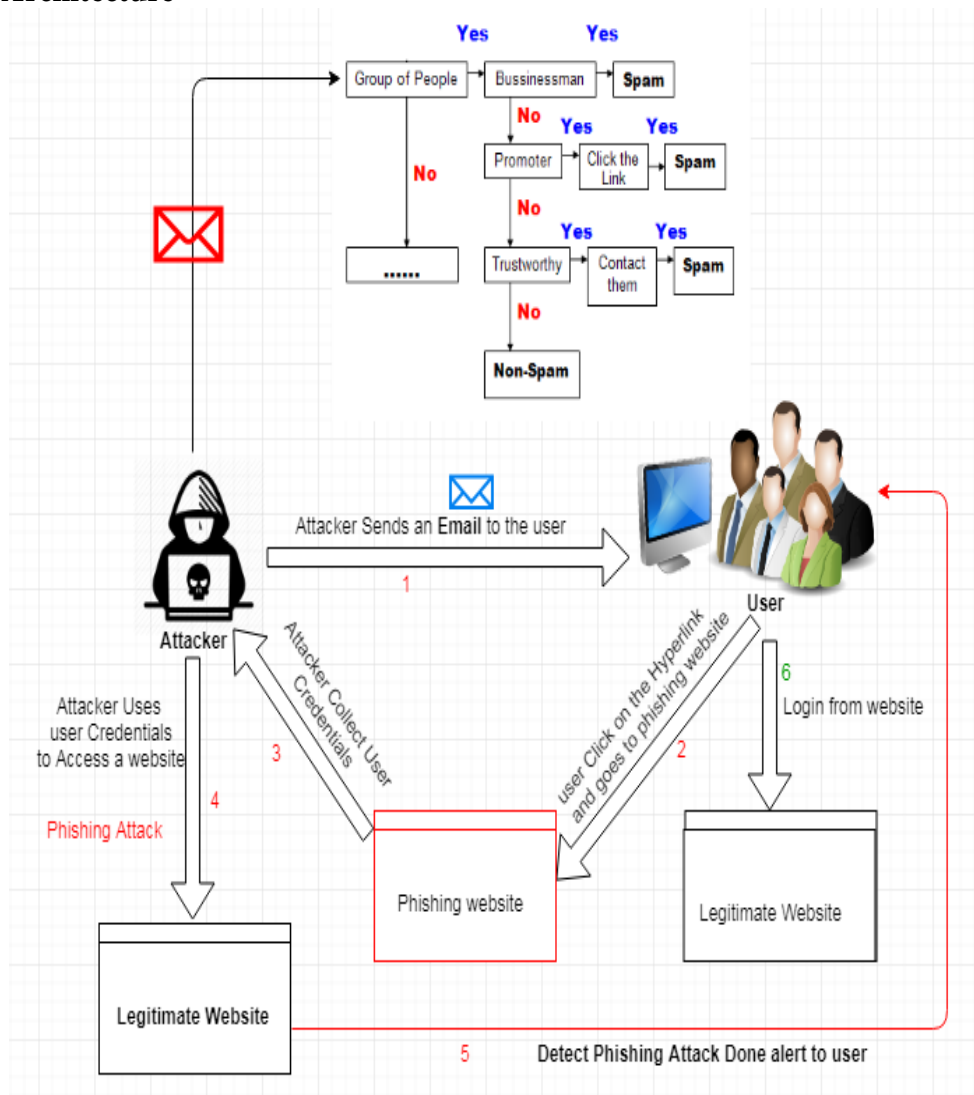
Yes
Yes
Group of People
Bussinessman
Spam
No
No
Yes
Yes
Promoter
Click the Link
Spam
No
Yes
Yes
.......
Trustworthy
Contact them
Spam
No
Non-Spam

Attacker Sends an Email to the user
1
User
Attacker
Attacker Collect User Credentials
user Click on the Hyperlink and goes to phishing website
6
Login from website
Attacker Uses user Credentials to Access a website
3
2
4
Phishing Attack
Phishing website
Legitimate Website
Legitimate Website
5
Detect Phishing Attack Done alert to user